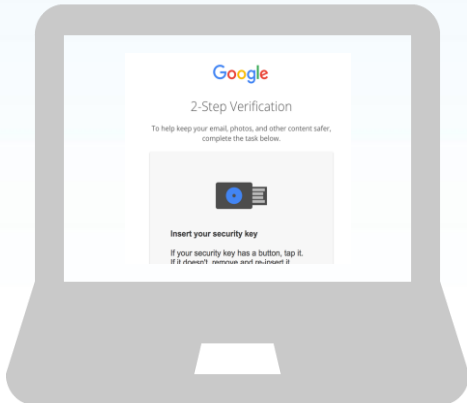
Google

2-Step Verification

To help keep your email, photos, and other content safer, complete the task below.

Insert your security key

If your security key has a button, tap it. If it doesn't, remove and re-insert it. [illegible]